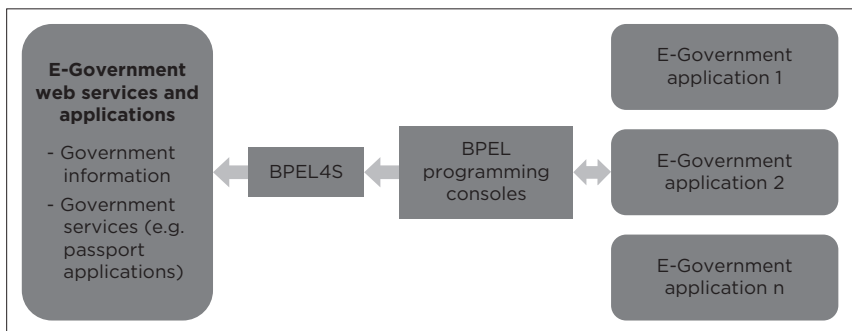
**E-Government web services and applications**

- Government information
- Government services (e.g. passport applications)

BPEL4S

BPEL programming consoles

E-Government application 1

E-Government application 2

E-Government application n